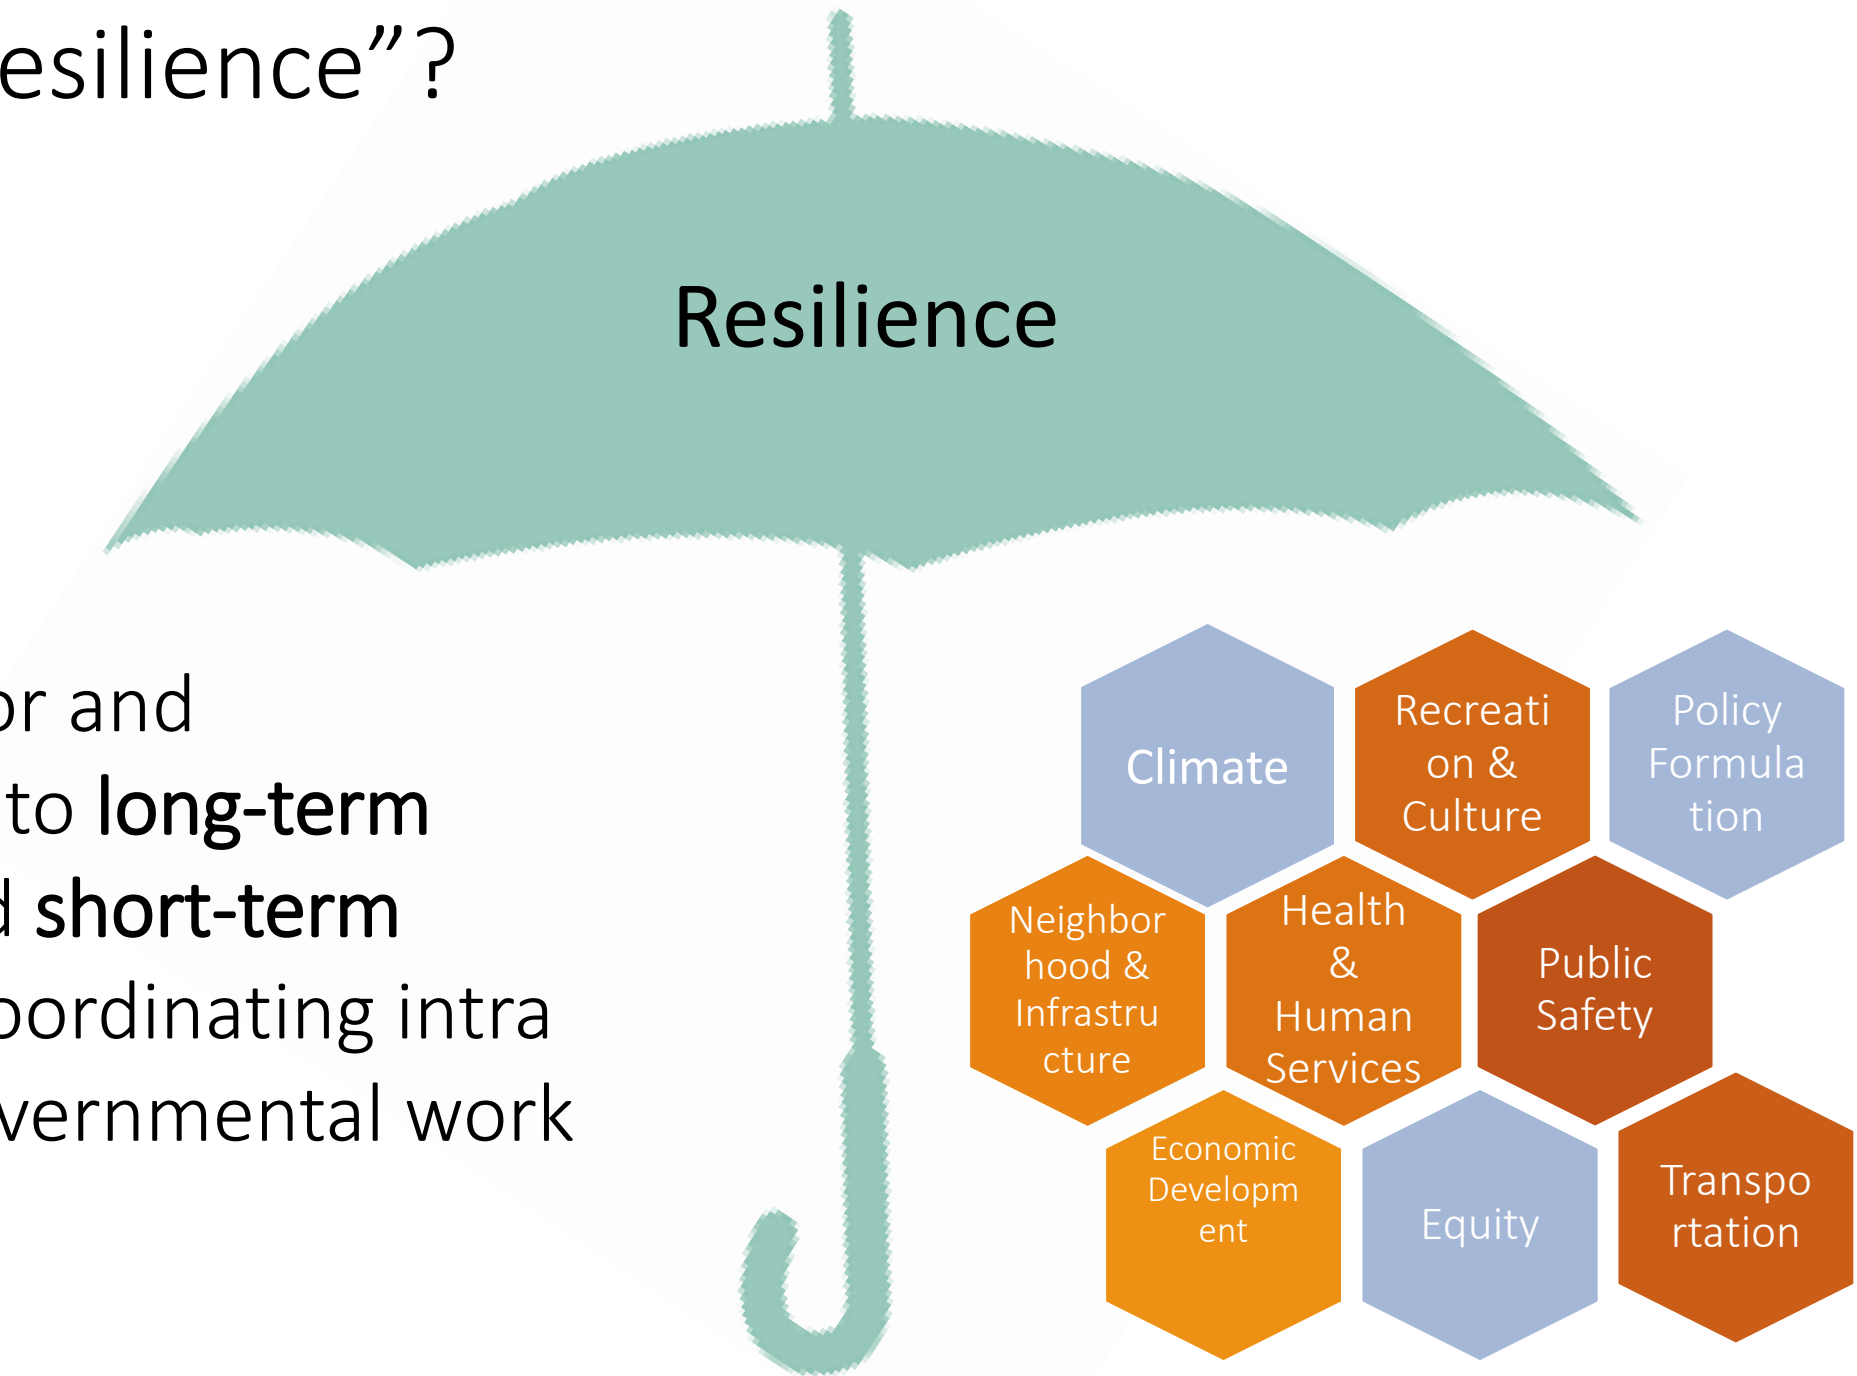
esilience”?

Resilience

or and
to long-term
d short-term
oordinating intra
vernmental work

Climate

Recreation & Culture

Policy Formulation

Neighborhood & Infrastructure

Health & Human Services

Public Safety

Economic Development

Equity

Transportation